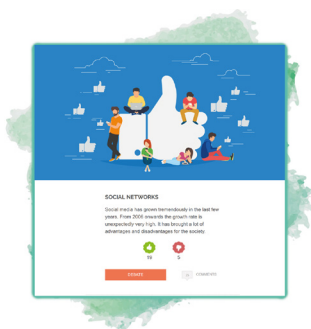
SOCIAL NETWORKS

Social media has grown tremendously in the last few years. From 2006 onwards the growth rate is unexpectedly very high. It has brought a lot of advantages and disadvantages for the society.

19

3

DONATE

COMMENTS